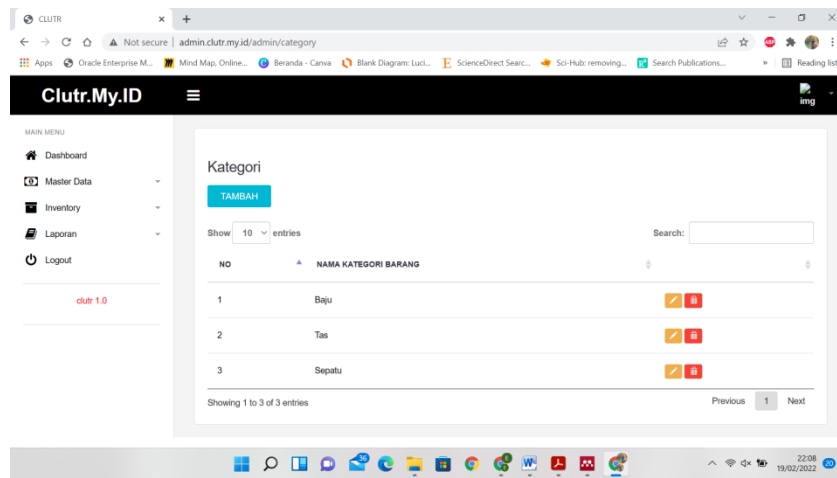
CLUTR

Not secure | admin.clutr.my.id/admin/category

Apps Oracle Enterprise M... Mind Map, Online... Beranda - Canva Blank Diagram: Luci... ScienceDirect Searc... Sci-Hub: removing... Search Publications... » Reading list

Clutr.My.ID

img

MAIN MENU

Dashboard

Master Data

Inventory

Laporan

Logout

clutr 1.0

Kategori

TAMBAH

Show 10 entries

Search:

| NO | NAMA KATEGORI BARANG | |
|---|---|---|
| 1 | Baju | |
| 2 | Tas | |
| 3 | Sepatu | |

Showing 1 to 3 of 3 entries

Previous 1 Next

36

22:08
19/02/2022

20